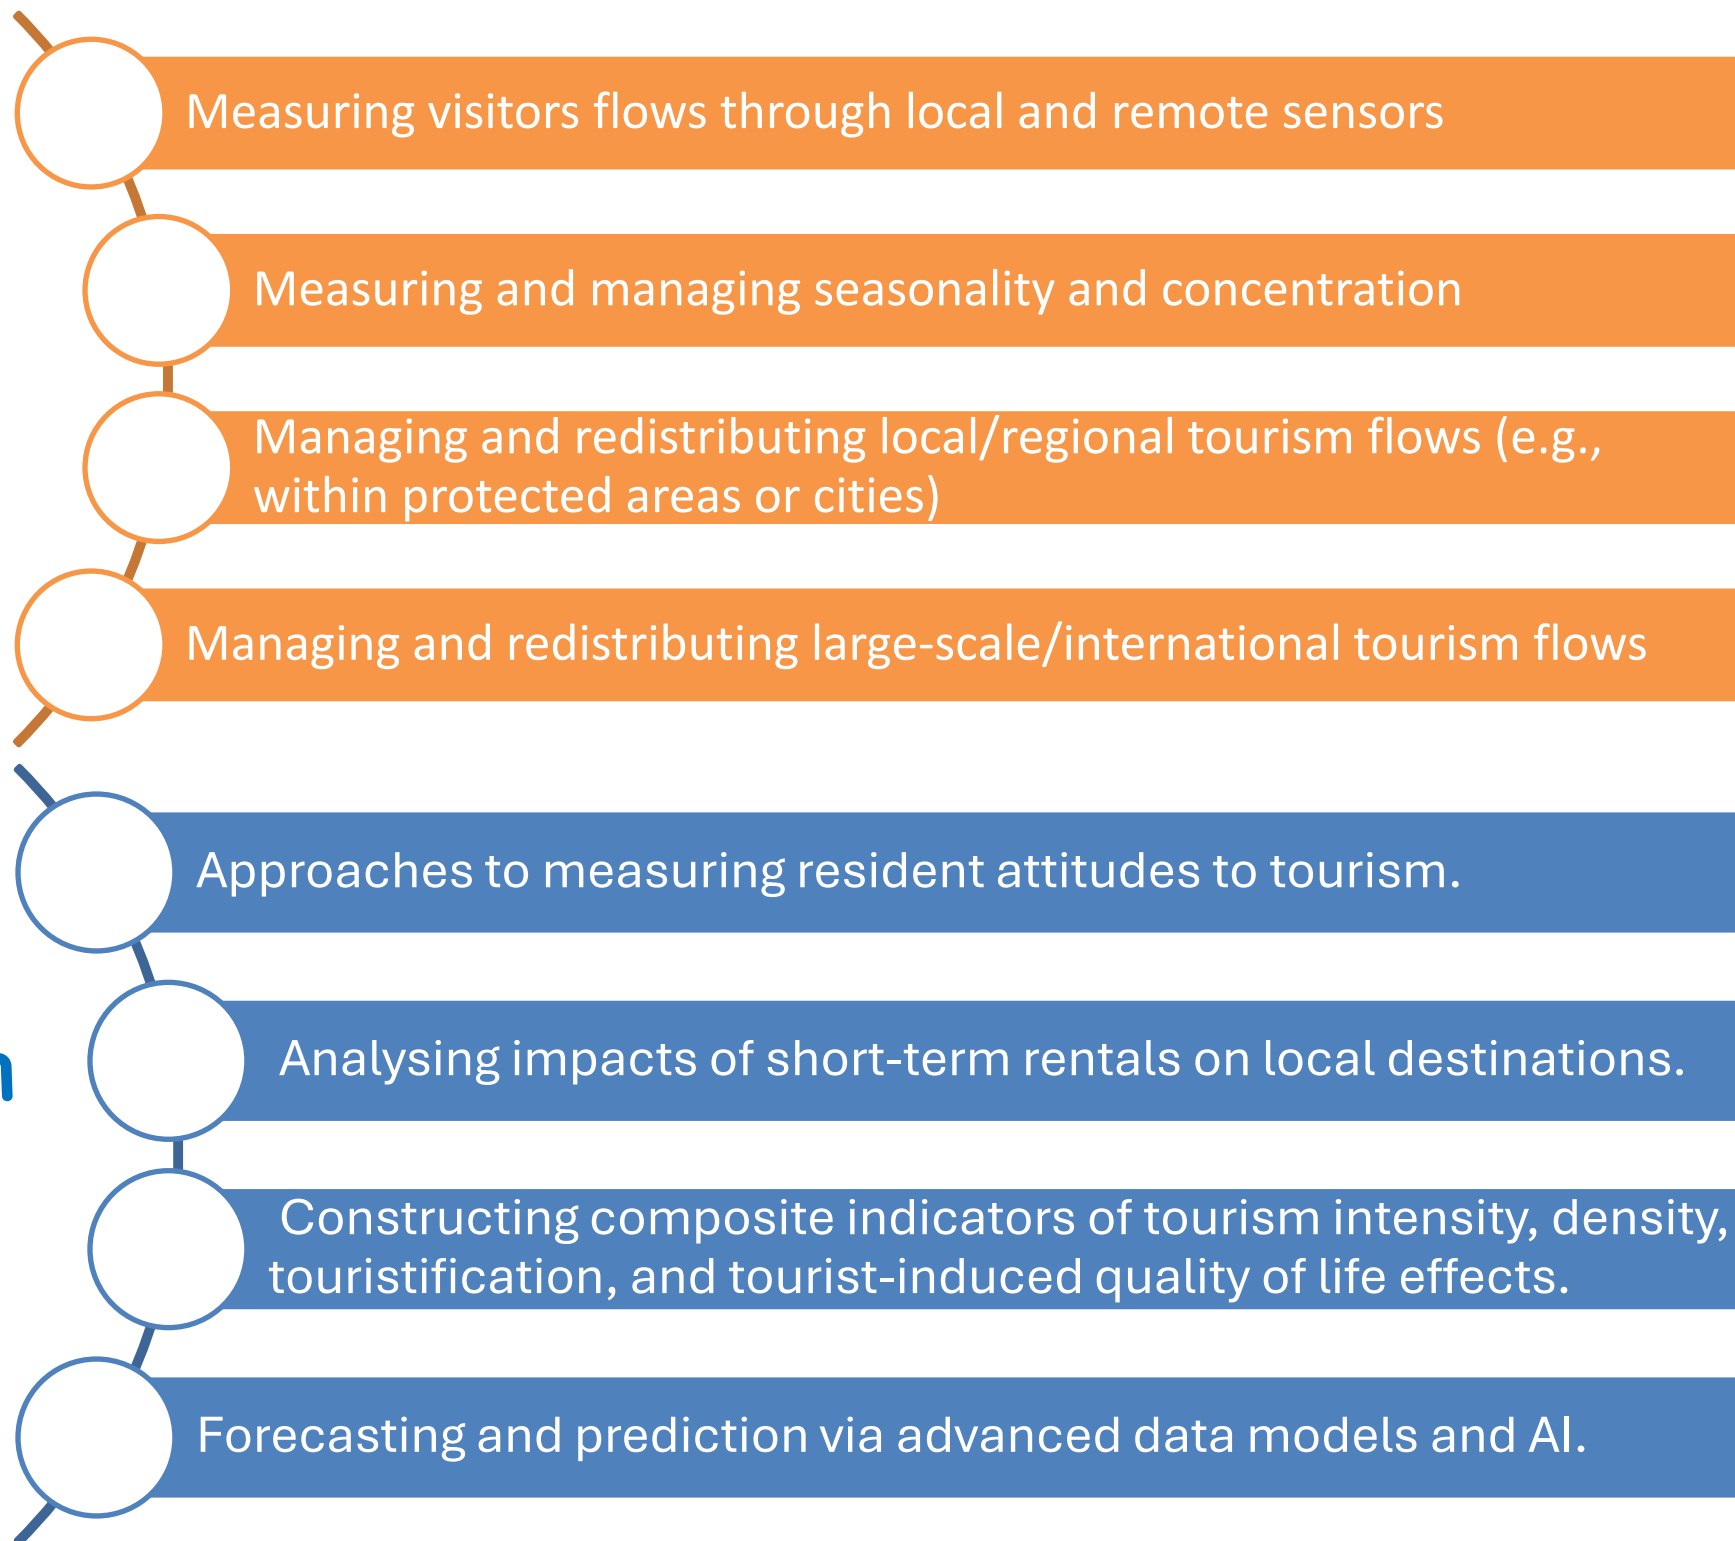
Measuring visitors flows through local and remote sensors

Measuring and managing seasonality and concentration

Managing and redistributing local/regional tourism flows (e.g., within protected areas or cities)

Managing and redistributing large-scale/international tourism flows

Approaches to measuring resident attitudes to tourism.

Analysing impacts of short-term rentals on local destinations.

Constructing composite indicators of tourism intensity, density, touristification, and tourist-induced quality of life effects.

Forecasting and prediction via advanced data models and AI.